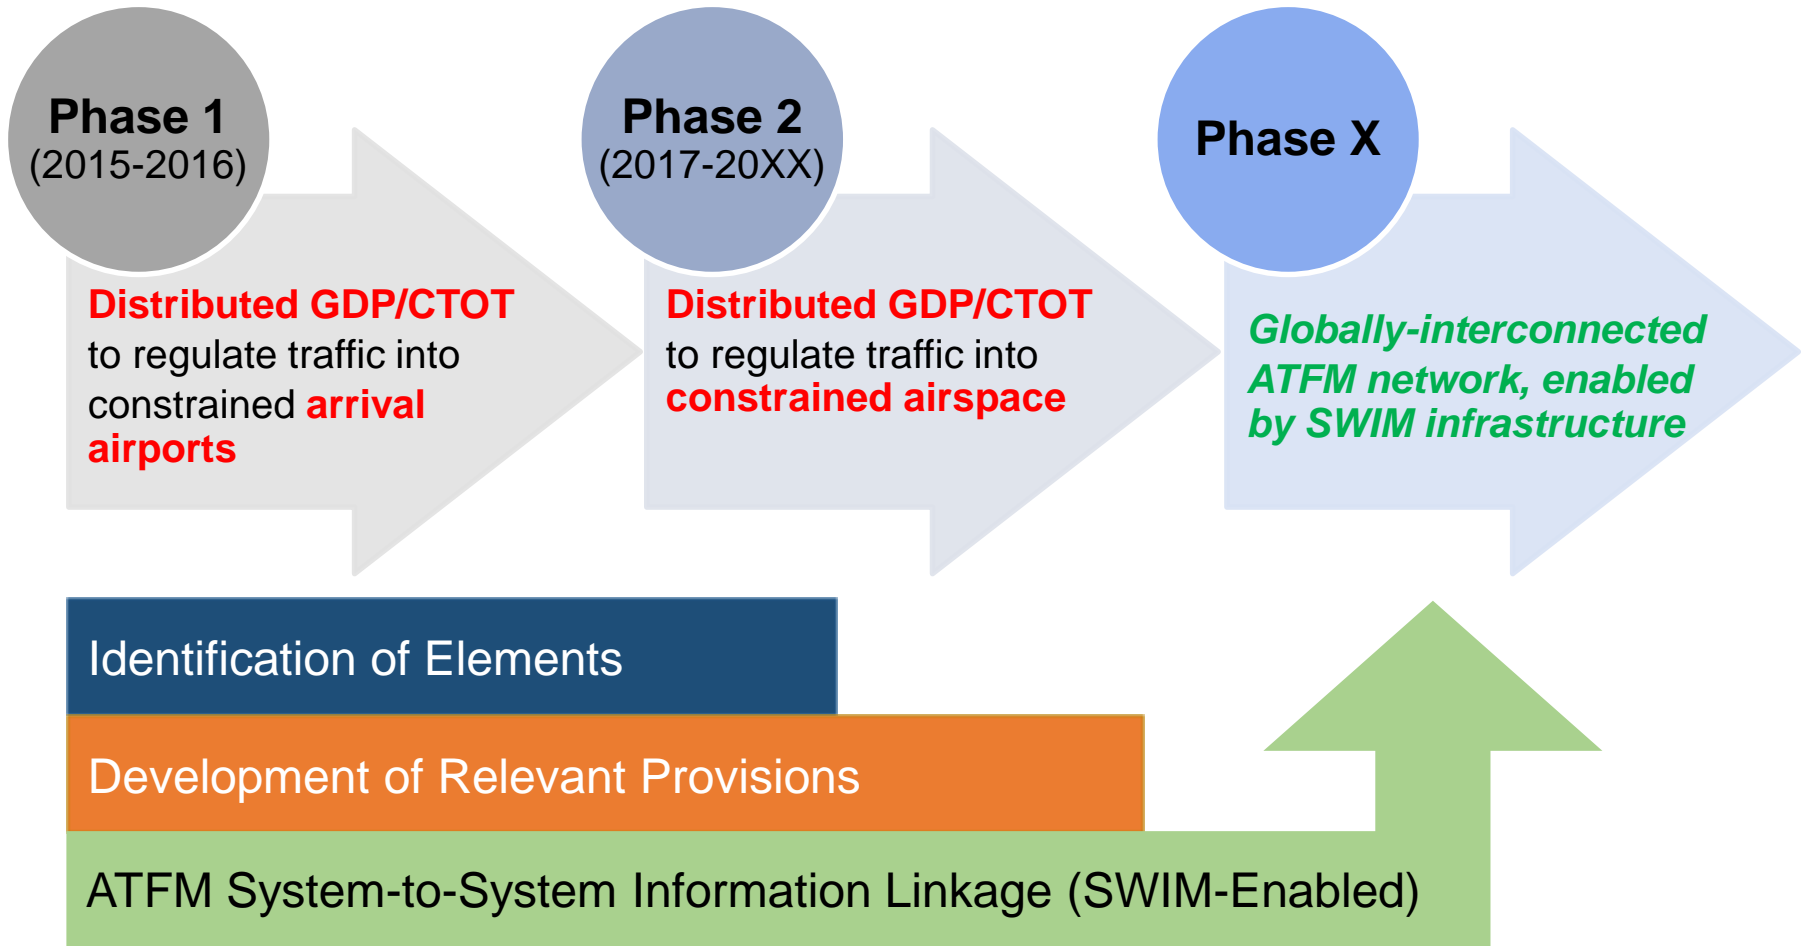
Phase 1
(2015-2016)

Distributed GDP/CTOT to regulate traffic into constrained arrival airports

Phase 2
(2017-20XX)

Distributed GDP/CTOT to regulate traffic into constrained airspace

Phase X

Globally-interconnected ATFM network, enabled by SWIM infrastructure

Identification of Elements

Development of Relevant Provisions

ATFM System-to-System Information Linkage (SWIM-Enabled)